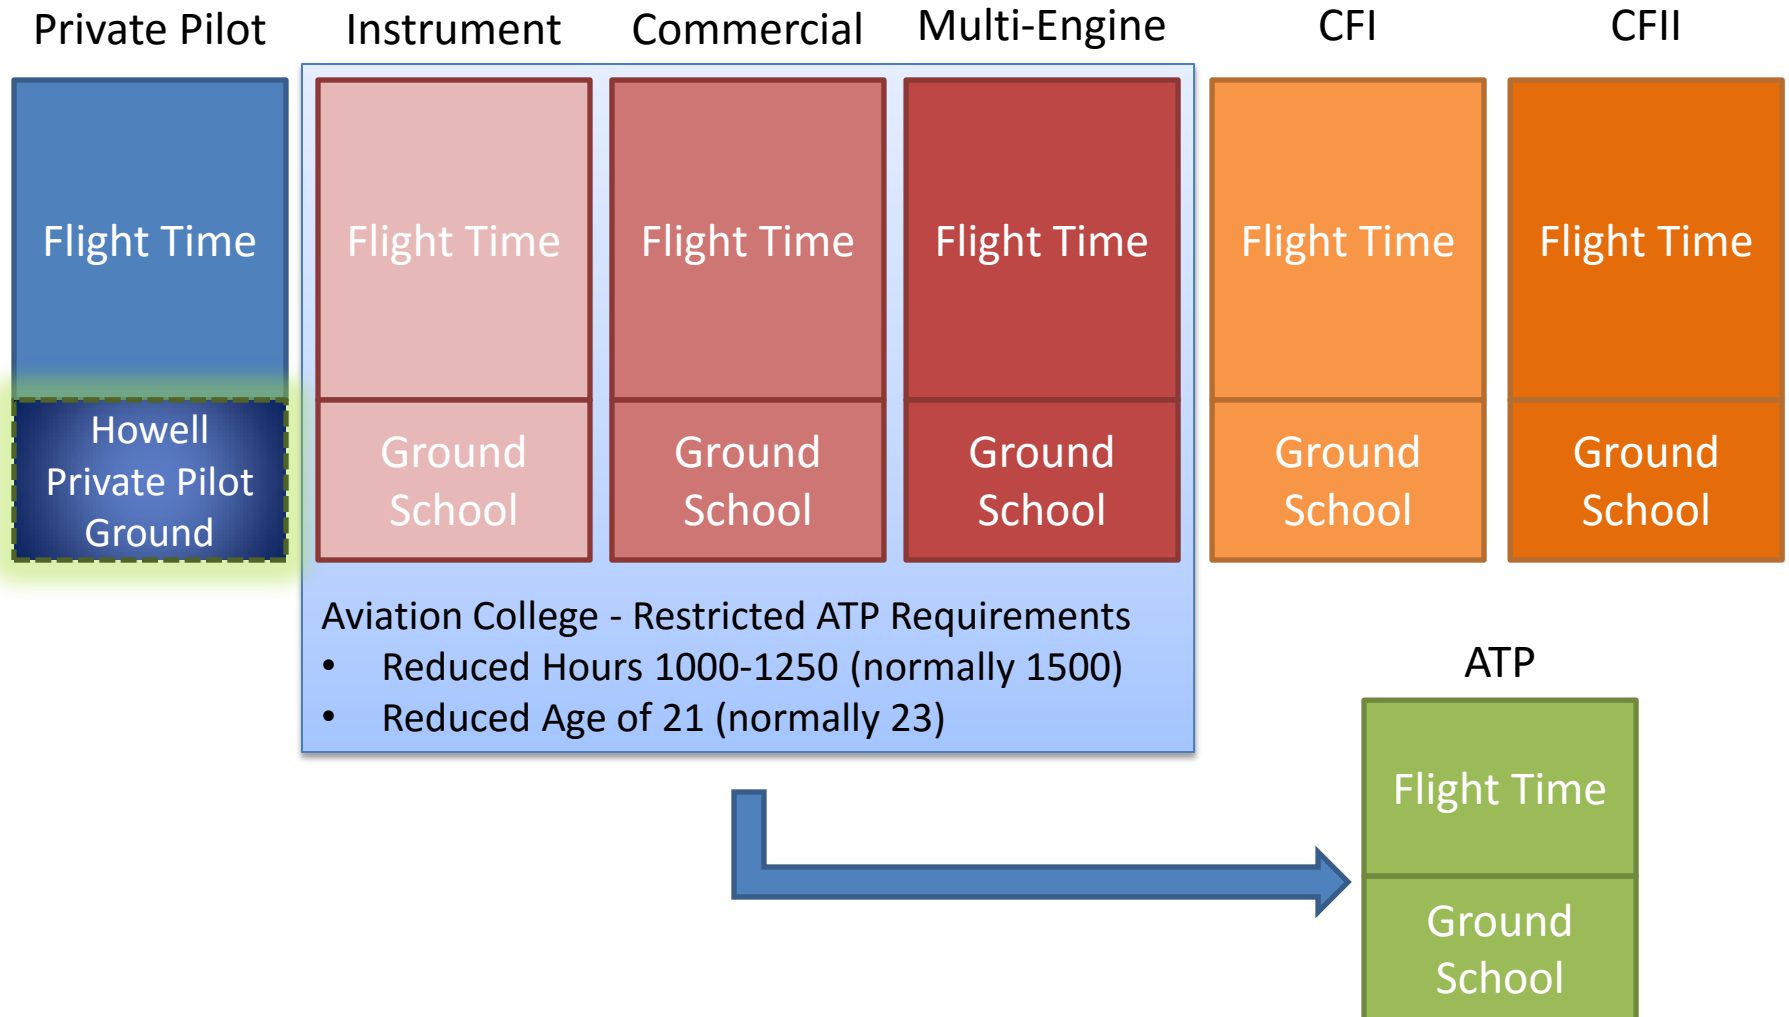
Private Pilot

Flight Time

Howell Private Pilot Ground

Instrument

Flight Time

Ground School

Commercial

Flight Time

Ground School

Multi-Engine

Flight Time

Ground School

CFI

Flight Time

Ground School

CFII

Flight Time

Ground School

Aviation College - Restricted ATP Requirements
• Reduced Hours 1000-1250 (normally 1500)
• Reduced Age of 21 (normally 23)

ATP

Flight Time

Ground School